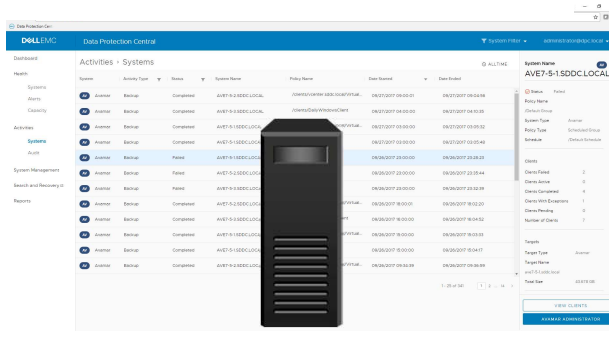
Data Protection Cen

DELLEMC Data Protection Central

System Filter administrator@dpc.local

Dashboard
Health
Systems
Alerts
Capacity
Activities
Systems
Audit
System Management
Search and Recovery
Reports

Activities › Systems

ALL TIME

| System | Activity Type | Status | System Name | Policy Name | Date Started | Date Ended |
|---|---|---|---|---|---|---|
| AV Avamar | Backup | Completed | AVE7-5-2.SDDC.LOCAL | /clients/vcenter.sddc.local/Virtual... | 09/27/2017 05:00:01 | 09/27/2017 05:04:56 |
| AV Avamar | Backup | Completed | AVE7-5-2.SDDC.LOCAL | /clients/DataWindowsClient | 09/27/2017 04:00:00 | 09/27/2017 04:10:35 |
| AV Avamar | Backup | Completed | AVE7-5-1.SDDC.LOCA | | 09/27/2017 03:00:00 | 09/27/2017 03:051:52 |
| AV Avamar | Backup | Completed | AVE7-5-2.SDDC.LOCA | | 09/27/2017 03:00:00 | 09/27/2017 03:05:46 |
| AV Avamar | Backup | Failed | AVE7-5-1.SDDC.LOCA | | 09/26/2017 23:00:00 | 09/26/2017 23:28:23 |
| AV Avamar | Backup | Failed | AVE7-5-1.SDDC.LOCA | | 09/26/2017 23:00:00 | 09/26/2017 23:15:44 |
| AV Avamar | Backup | Completed | AVE7-5-2.SDDC.LOCA | | 09/26/2017 23:00:00 | 09/26/2017 23:32:39 |
| AV Avamar | Backup | Completed | AVE7-5-1.SDDC.LOCA | | 09/26/2017 18:00:01 | 09/26/2017 18:02:20 |
| AV Avamar | Backup | Completed | AVE7-5-2.SDDC.LOCA | | 09/26/2017 18:00:00 | 09/26/2017 18:04:52 |
| AV Avamar | Backup | Completed | AVE7-5-2.SDDC.LOCA | | 09/26/2017 16:00:00 | 09/26/2017 16:03:03 |
| AV Avamar | Backup | Completed | AVE7-5-1.SDDC.LOCA | | 09/26/2017 15:00:00 | 09/26/2017 15:04:17 |
| AV Avamar | Backup | Completed | AVE7-5-2.SDDC.LOCA | | 09/26/2017 05:00:00 | 09/26/2017 05:06:59 |

1 - 25 of 341

System Name
AVE7-5-1.SDDC.LOCAL
Status Failed
Policy Name
/Default Group
System Type Avamar
Policy Type Scheduled Group
Schedule /Default Schedule

Clients
Clients Failed 2
Clients Active 0
Clients Completed 4
Clients With Exceptions 1
Clients Pending 0
Number of Clients 7

Targets
Target Type Avamar
Target Name
ave7-5-1.sddc.local
Total Size 20.575 GB

VIEW CLIENTS
AVAMAR ADMINISTRATOR